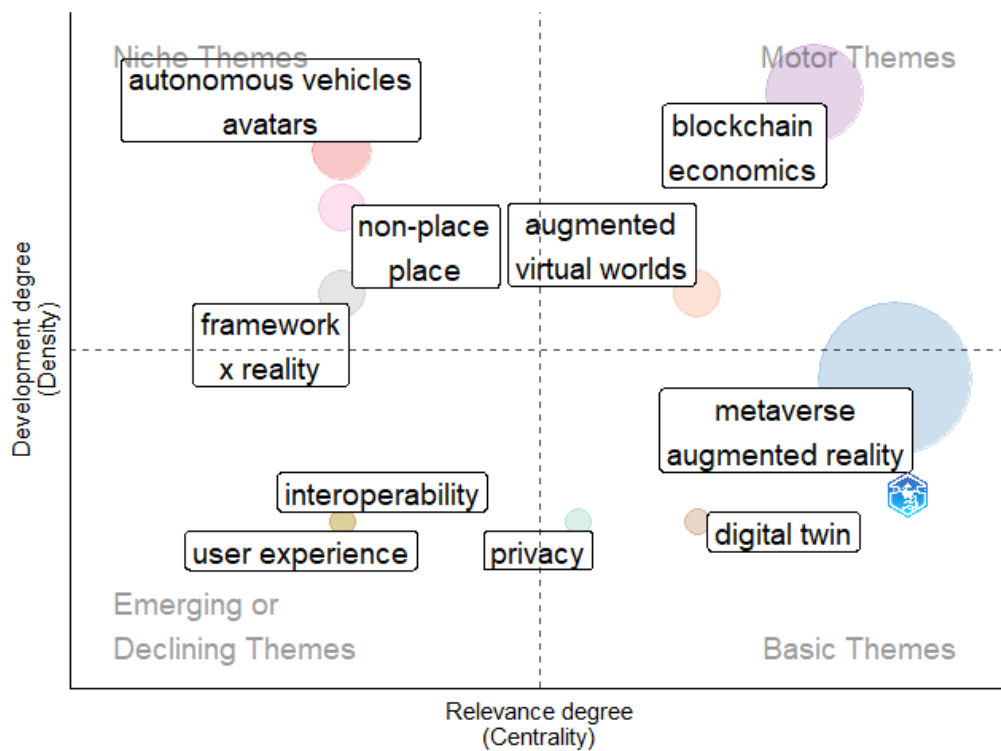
Niche Themes

autonomous vehicles
avatars

Motor Themes

blockchain
economics

non-place
place

augmented
virtual worlds

framework
x reality

metaverse
augmented reality

interoperability

user experience

privacy

digital twin

Emerging or
Declining Themes

Basic Themes

Development degree
(Density)

Relevance degree
(Centrality)